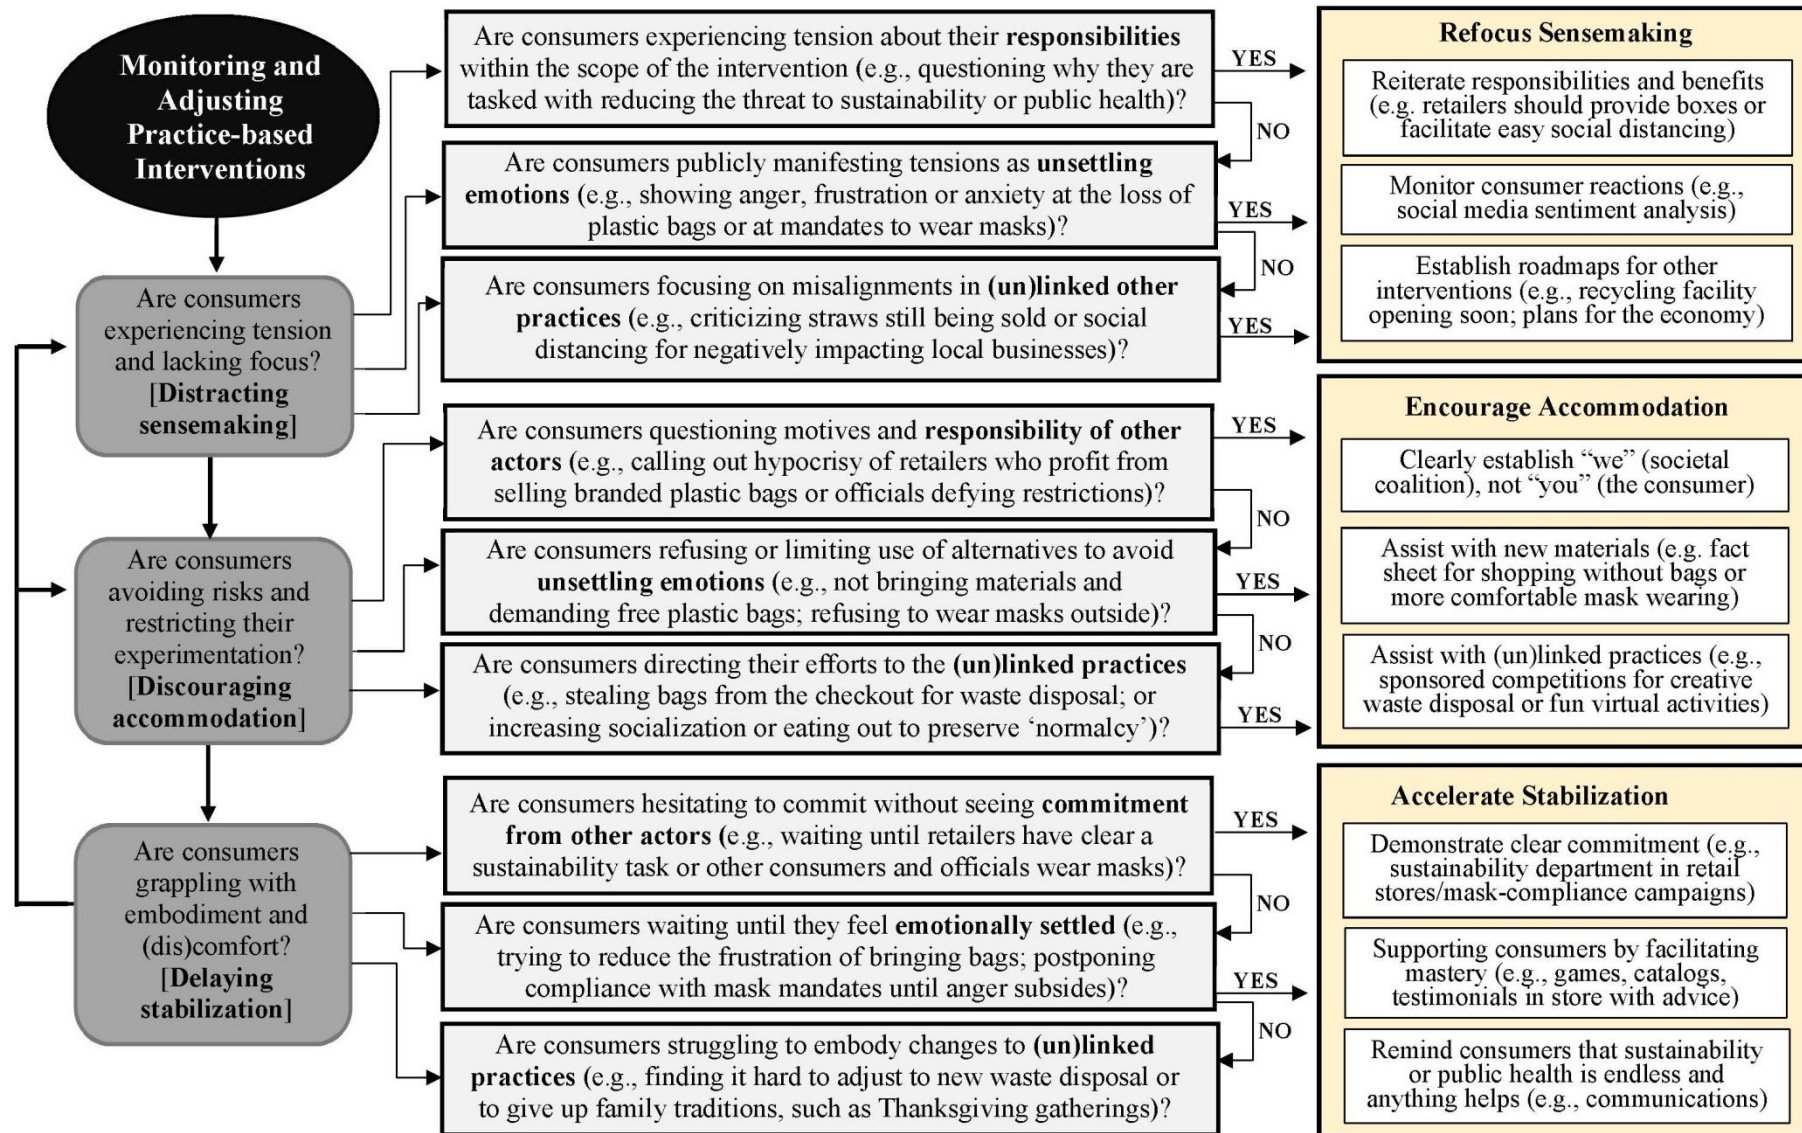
Monitoring and Adjusting Practice-based Interventions

Are consumers experiencing tension and lacking focus? [Distracting sensemaking]

Are consumers experiencing tension about their responsibilities within the scope of the intervention (e.g., questioning why they are tasked with reducing the threat to sustainability or public health)?

YES

NO

Are consumers publicly manifesting tensions as unsettling emotions (e.g., showing anger, frustration or anxiety at the loss of plastic bags or at mandates to wear masks)?

YES

NO

Are consumers focusing on misalignments in (un)linked other practices (e.g., criticizing straws still being sold or social distancing for negatively impacting local businesses)?

YES

Refocus Sensemaking

Reiterate responsibilities and benefits (e.g. retailers should provide boxes or facilitate easy social distancing)

Monitor consumer reactions (e.g., social media sentiment analysis)

Establish roadmaps for other interventions (e.g., recycling facility opening soon; plans for the economy)

Are consumers avoiding risks and restricting their experimentation? [Discouraging accommodation]

Are consumers questioning motives and responsibility of other actors (e.g., calling out hypocrisy of retailers who profit from selling branded plastic bags or officials defying restrictions)?

YES

NO

Are consumers refusing or limiting use of alternatives to avoid unsettling emotions (e.g., not bringing materials and demanding free plastic bags; refusing to wear masks outside)?

YES

NO

Are consumers directing their efforts to the (un)linked practices (e.g., stealing bags from the checkout for waste disposal; or increasing socialization or eating out to preserve 'normalcy')?

YES

Encourage Accommodation

Clearly establish "we" (societal coalition), not "you" (the consumer)

Assist with new materials (e.g. fact sheet for shopping without bags or more comfortable mask wearing)

Assist with (un)linked practices (e.g., sponsored competitions for creative waste disposal or fun virtual activities)

Are consumers grappling with embodiment and (dis)comfort? [Delaying stabilization]

Are consumers hesitating to commit without seeing commitment from other actors (e.g., waiting until retailers have clear a sustainability task or other consumers and officials wear masks)?

YES

NO

Are consumers waiting until they feel emotionally settled (e.g., trying to reduce the frustration of bringing bags; postponing compliance with mask mandates until anger subsides)?

YES

NO

Are consumers struggling to embody changes to (un)linked practices (e.g., finding it hard to adjust to new waste disposal or to give up family traditions, such as Thanksgiving gatherings)?

Accelerate Stabilization

Demonstrate clear commitment (e.g., sustainability department in retail stores/mask-compliance campaigns)

Supporting consumers by facilitating mastery (e.g., games, catalogs, testimonials in store with advice)

Remind consumers that sustainability or public health is endless and anything helps (e.g., communications)